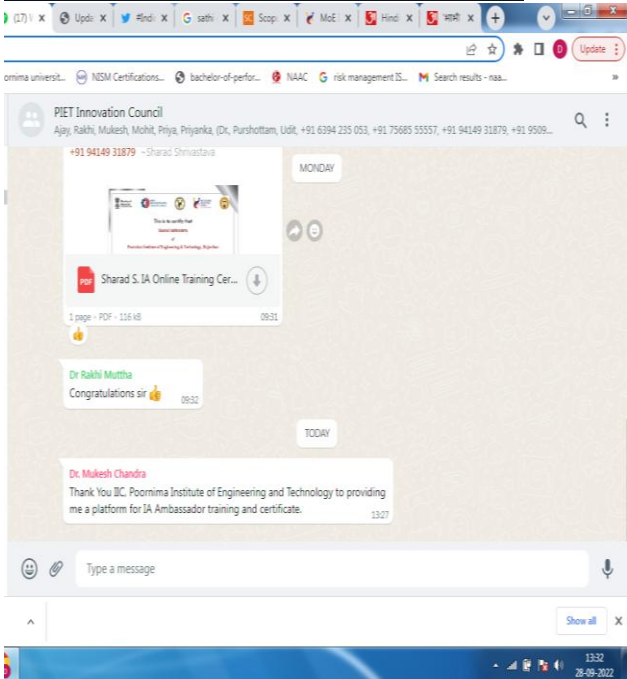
(17) | Updа | #Indi | sathi | Scop | MoE | Hindi | भारती

Update

ornima universit... NISM Certifications... bachelor-of-perfor... NAAC risk management IS... Search results - naa... »

PIET Innovation Council
Ajay, Rakhi, Mukesh, Mohit, Priya, Priyanka, (Dr, Purshottam, Udit, +91 6394 235 053, +91 75685 55557, +91 94149 31879, +91 9509...

+91 94149 31879 ~Sharad Shrivastava

MONDAY

This is to certify that

Sharad S. IA Online Training Cer...

1 page · PDF · 116 kB 09:31

Dr Rakhi Muttha
Congratulations sir 👍 09:32

TODAY

Dr. Mukesh Chandra
Thank You IIC, Poornima Institute of Engineering and Technology to providing me a platform for IA Ambassador training and certificate. 13:07

Type a message

Show all X

13:32
28-09-2022